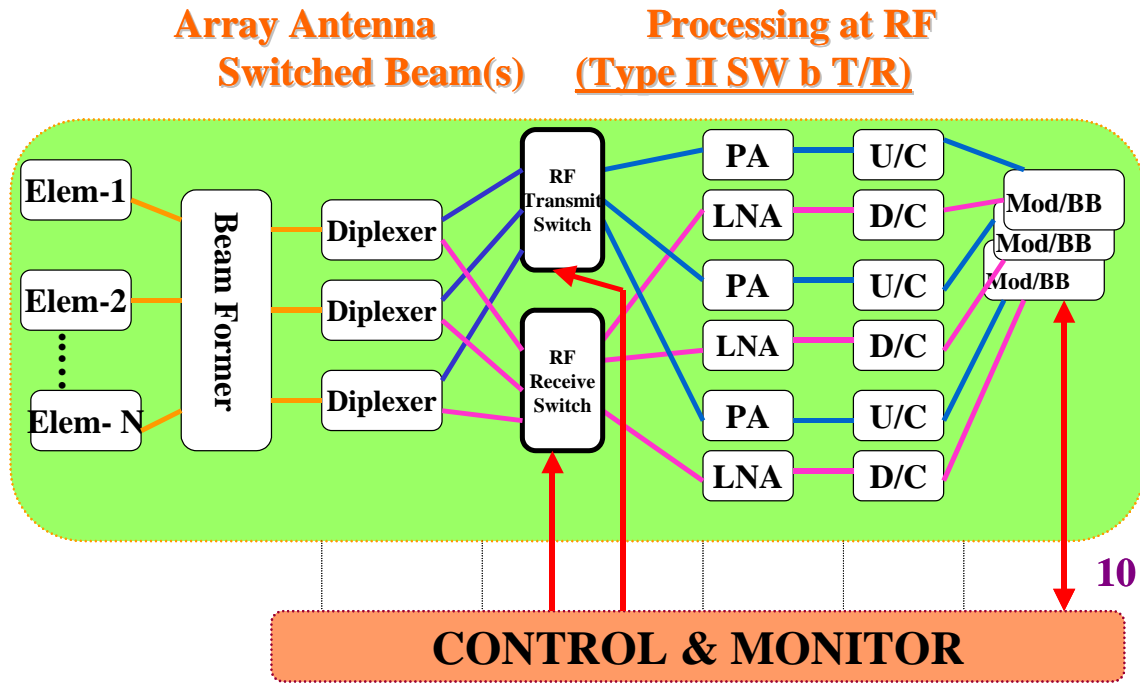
Array Antenna
Switched Beam(s)

Processing at RF
(Type II SW b T/R)

Elem-1
Elem-2
Elem- N
Beam Former
Diplexer
Diplexer
Diplexer
RF Transmit Switch
RF Receive Switch
PA
LNA
PA
LNA
PA
LNA
U/C
D/C
U/C
D/C
U/C
D/C
Mod/BB
Mod/BB
Mod/BB

10

CONTROL & MONITOR